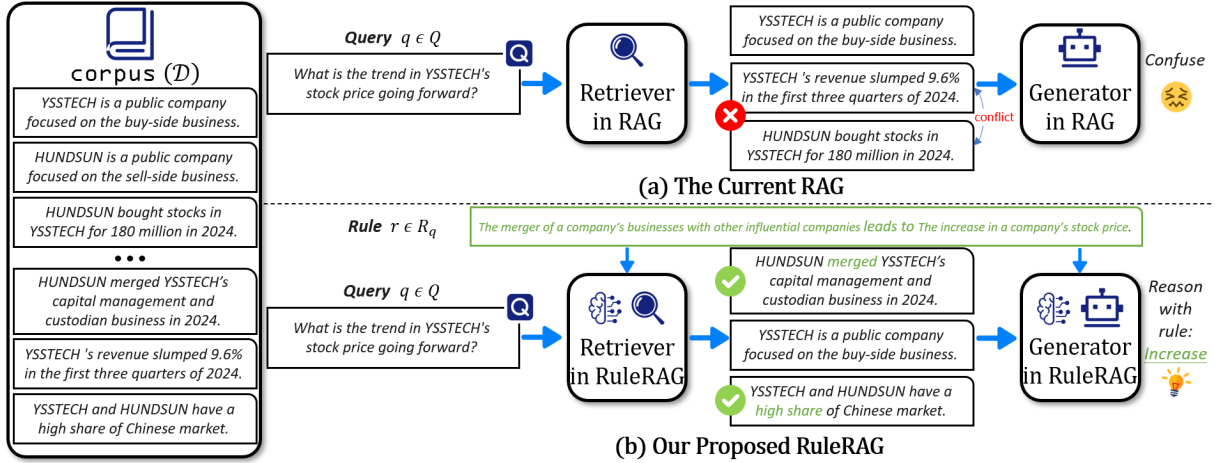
corpus $(\mathcal{D})$

YSSTECH is a public company focused on the buy-side business.

HUNDSUN is a public company focused on the sell-side business.

HUNDSUN bought stocks in YSSTECH for 180 million in 2024.

• • •

HUNDSUN merged YSSTECH's capital management and custodian business in 2024.

YSSTECH 's revenue slumped 9.6% in the first three quarters of 2024.

YSSTECH and HUNDSUN have a high share of Chinese market.

Query $q \in Q$

Q

What is the trend in YSSTECH's stock price going forward?

Retriever in RAG

YSSTECH is a public company focused on the buy-side business.

YSSTECH 's revenue slumped 9.6% in the first three quarters of 2024.

conflict

HUNDSUN bought stocks in YSSTECH for 180 million in 2024.

Generator in RAG

Confuse

(a) The Current RAG

Rule $r \in R_q$

The merger of a company's businesses with other influential companies leads to The increase in a company's stock price.

Query $q \in Q$

Q

What is the trend in YSSTECH's stock price going forward?

Retriever in RuleRAG

HUNDSUN merged YSSTECH's capital management and custodian business in 2024.

YSSTECH is a public company focused on the buy-side business.

YSSTECH and HUNDSUN have a high share of Chinese market.

Generator in RuleRAG

Reason with rule: Increase

(b) Our Proposed RuleRAG